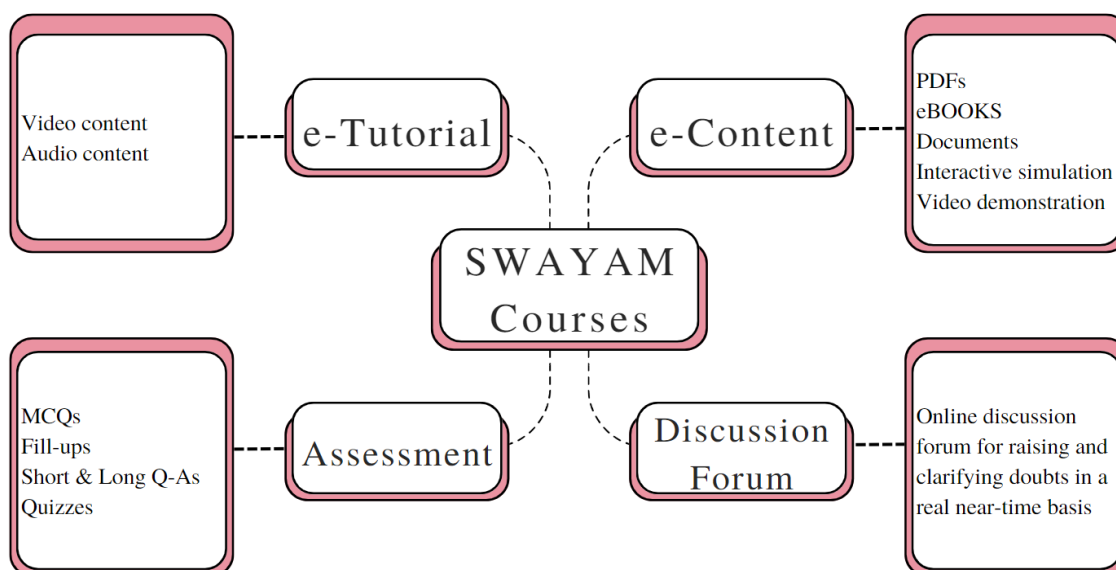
Video content
Audio content

e-Tutorial

e-Content

PDFs
eBOOKS
Documents
Interactive simulation
Video demonstration

SWAYAM Courses

MCQs
Fill-ups
Short & Long Q-As
Quizzes

Assessment

Discussion Forum

Online discussion forum for raising and clarifying doubts in a real near-time basis